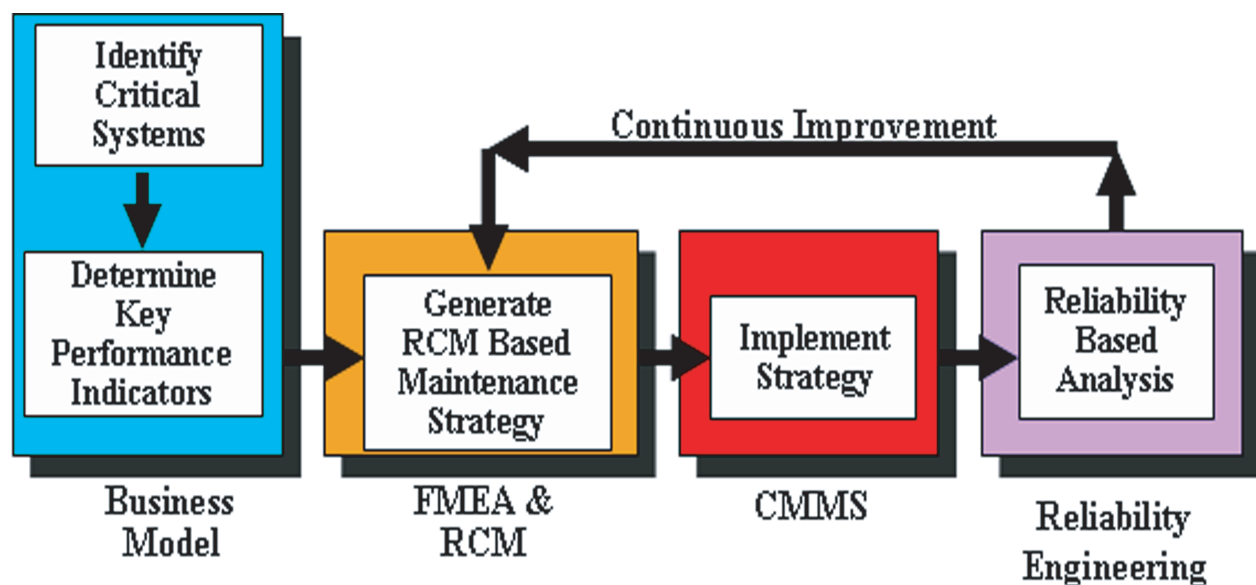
Identify Critical Systems

Determine Key Performance Indicators

Business Model

Continuous Improvement

Generate RCM Based Maintenance Strategy

FMEA & RCM

Implement Strategy

CMMS

Reliability Based Analysis

Reliability Engineering